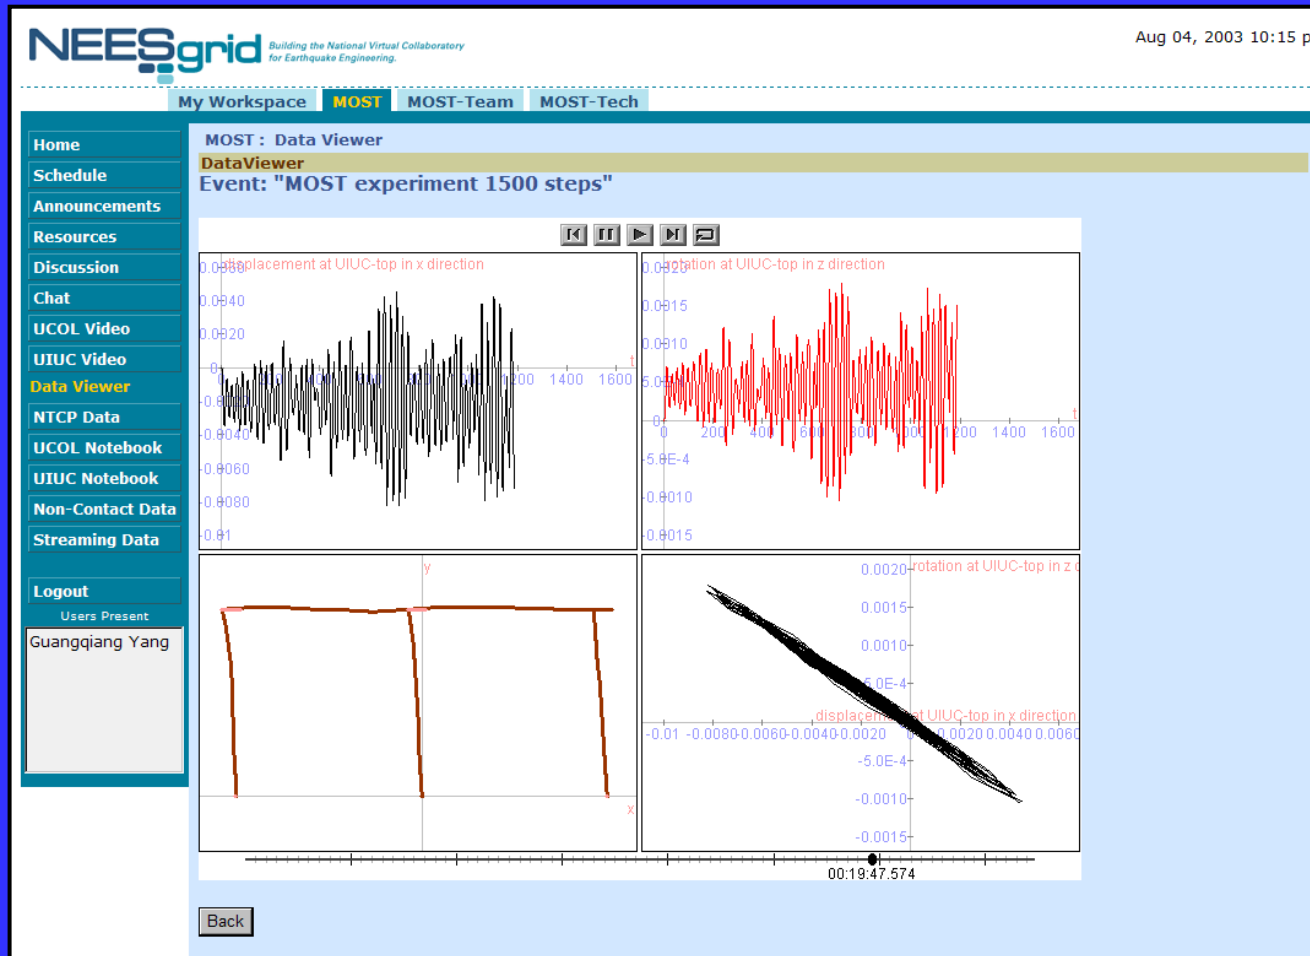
NEESgrid Building the National Virtual Collaboratory for Earthquake Engineering.

Aug 04, 2003 10:15 p

My Workspace | MOST | MOST-Team | MOST-Tech

Home
Schedule
Announcements
Resources
Discussion
Chat
UCOL Video
UIUC Video
Data Viewer
NTCP Data
UCOL Notebook
UIUC Notebook
Non-Contact Data
Streaming Data

Logout
Users Present
Guangqiang Yang

MOST : Data Viewer

DataViewer

Event: "MOST experiment 1500 steps"

displacement at UIUC-top in x direction
0.0060
0.0040
0.0020
0
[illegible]
-0.0040
-0.0060
-0.0080
-0.01
200 400 600 800 1000 1200 1400 1600 t

rotation at UIUC-top in z direction
0.0020
0.0015
0.0010
5.0E-4
0
-5.0E-4
-0.0010
-0.0015
0 200 400 600 800 1000 1200 1400 1600 t

y
x

rotation at UIUC-top in z d
0.0020
0.0015
0.0010
5.0E-4
-5.0E-4
-0.0010
-0.0015
displacement at UIUC-top in x direction
-0.01 -0.0080 -0.0060 -0.0040 -0.0020 0 0.0020 0.0040 0.0060

00:19:47.574

Back